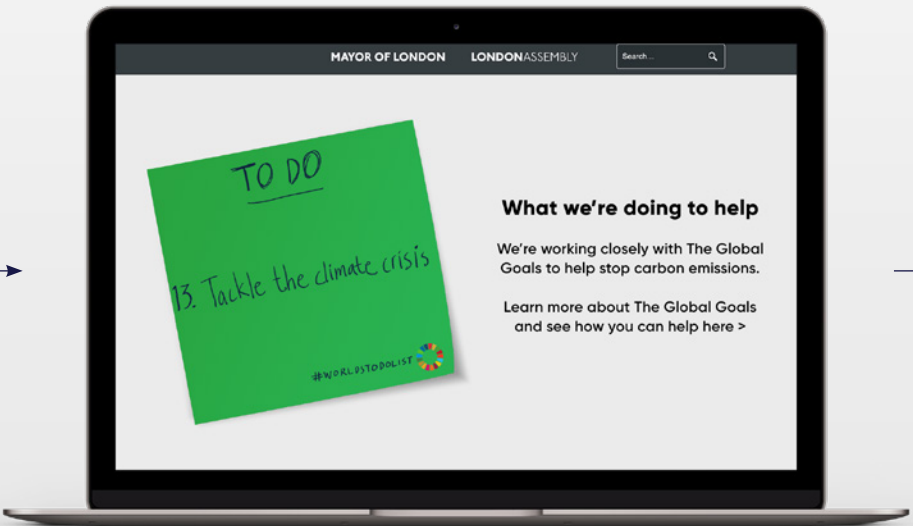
MAYOR OF LONDON LONDONASSEMBLY Search...

TO DO

13. Tackle the climate crisis

#WORLDSTODOLIST

What we're doing to help

We're working closely with The Global Goals to help stop carbon emissions.

Learn more about The Global Goals and see how you can help here >